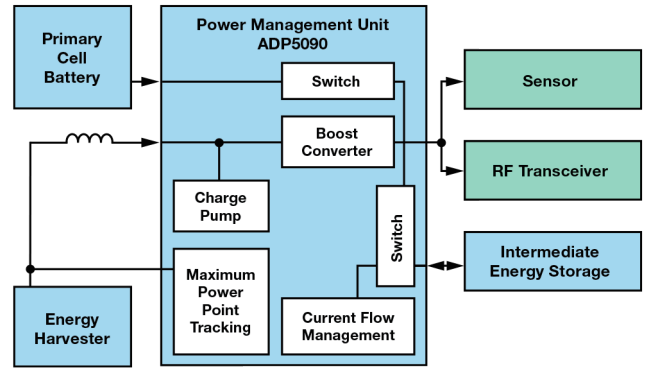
Primary Cell Battery

Power Management Unit ADP5090

Switch

Boost Converter

Charge Pump

Switch

Maximum Power Point Tracking

Current Flow Management

Energy Harvester

Sensor

RF Transceiver

Intermediate Energy Storage